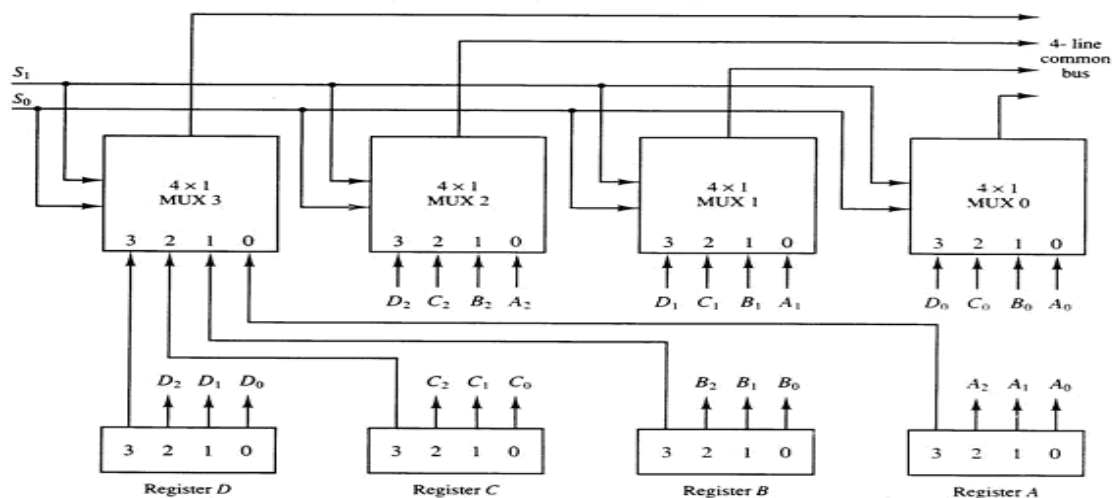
4- line common bus

$S_1$
$S_0$

$4 \times 1$ MUX 3
3 2 1 0

$4 \times 1$ MUX 2
3 2 1 0
$D_2$ $C_2$ $B_2$ $A_2$

$4 \times 1$ MUX 1
3 2 1 0
$D_1$ $C_1$ $B_1$ $A_1$

$4 \times 1$ MUX 0
3 2 1 0
$D_0$ $C_0$ $B_0$ $A_0$

$D_2$ $D_1$ $D_0$
3 2 1 0
Register $D$

$C_2$ $C_1$ $C_0$
3 2 1 0
Register $C$

$B_2$ $B_1$ $B_0$
3 2 1 0
Register $B$

$A_2$ $A_1$ $A_0$
3 2 1 0
Register $A$